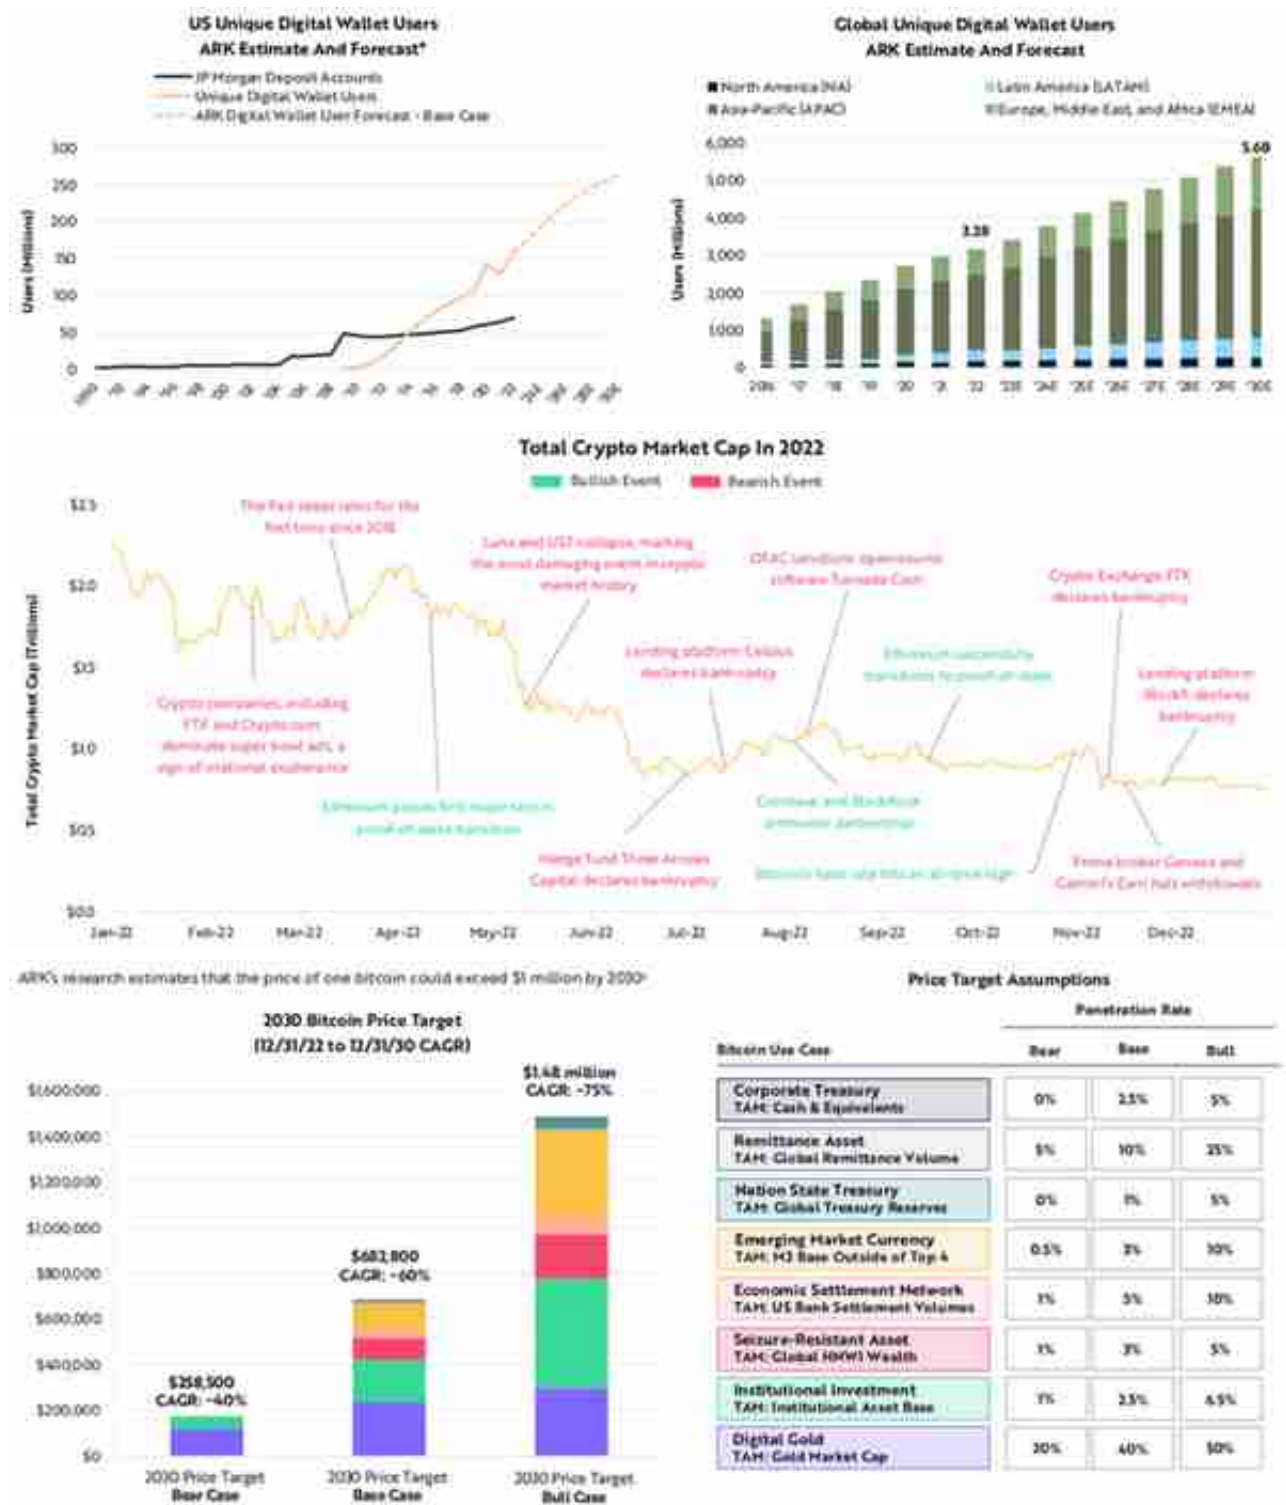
US Unique Digital Wallet Users
ARK Estimate And Forecast*

JP Morgan Deposit Accounts
Unique Digital Wallet Users
ARK Digital Wallet User Forecast - Base Case

Users (Millions)
300
250
200
150
100
50
0

Global Unique Digital Wallet Users
ARK Estimate And Forecast

North America (NA)
Latin America (LATAM)
Asia-Pacific (APAC)
Europe, Middle East, and Africa (EMEA)

Users (Millions)
6,000
5,000
4,000
3,000
2,000
1,000
0

3.2B
5.6B

2016 '17 '18 '19 '20 '21 '22 '23E '24E '25E '26E '27E '28E '29E '30E

Total Crypto Market Cap In 2022

Bullish Event
Bearish Event

Total Crypto Market Cap (Trillions)
$2.5
$2.0
$1.5
$1.0
$0.5
$0.0

The Fed raises rates for the first time since 2018
Luna and UST collapse, marking the most damaging event in crypto market history
OFAC sanctions open-source software Tornado Cash
Crypto Exchange FTX declares bankruptcy
Lending platform Celsius declares bankruptcy
Ethereum successfully transitions to proof-of-stake
Lending platform BlockFi declares bankruptcy
Crypto companies, including FTX and Crypto.com dominate super bowl ads, a sign of irrational exuberance
Ethereum passes first major test in proof-of-stake transition
Coinbase and BlackRock announce partnership
Hedge Fund Three Arrows Capital declares bankruptcy
Bitcoin hash rate hits an all-time high
Prime broker Genesis and Gemini's Earn halt withdrawals

Jan-22 Feb-22 Mar-22 Apr-22 May-22 Jun-22 Jul-22 Aug-22 Sep-22 Oct-22 Nov-22 Dec-22

ARK's research estimates that the price of one bitcoin could exceed $1 million by 2030:

2030 Bitcoin Price Target
(12/31/22 to 12/31/30 CAGR)

$1,600,000
$1,400,000
$1,200,000
$1,000,000
$800,000
$600,000
$400,000
$200,000
$0

$258,500
CAGR: ~40%

$682,800
CAGR: ~60%

$1.48 million
CAGR: ~75%

2030 Price Target
Bear Case

2030 Price Target
Base Case

2030 Price Target
Bull Case

Price Target Assumptions

| Bitcoin Use Case | Bear | Base | Bull |
|---|---|---|---|
| Corporate Treasury TAM: Cash & Equivalents | 0% | 2.5% | 5% |
| Remittance Asset TAM: Global Remittance Volume | 5% | 10% | 25% |
| Nation State Treasury TAM: Global Treasury Reserves | 0% | 1% | 5% |
| Emerging Market Currency TAM: M2 Base Outside of Top 4 | 0.5% | 3% | 10% |
| Economic Settlement Network TAM: US Bank Settlement Volumes | 1% | 5% | 10% |
| Seizure-Resistant Asset TAM: Global HNWI Wealth | 1% | 3% | 5% |
| Institutional Investment TAM: Institutional Asset Base | 1% | 2.5% | 6.5% |
| Digital Gold TAM: Gold Market Cap | 30% | 40% | 50% |

Penetration Rate